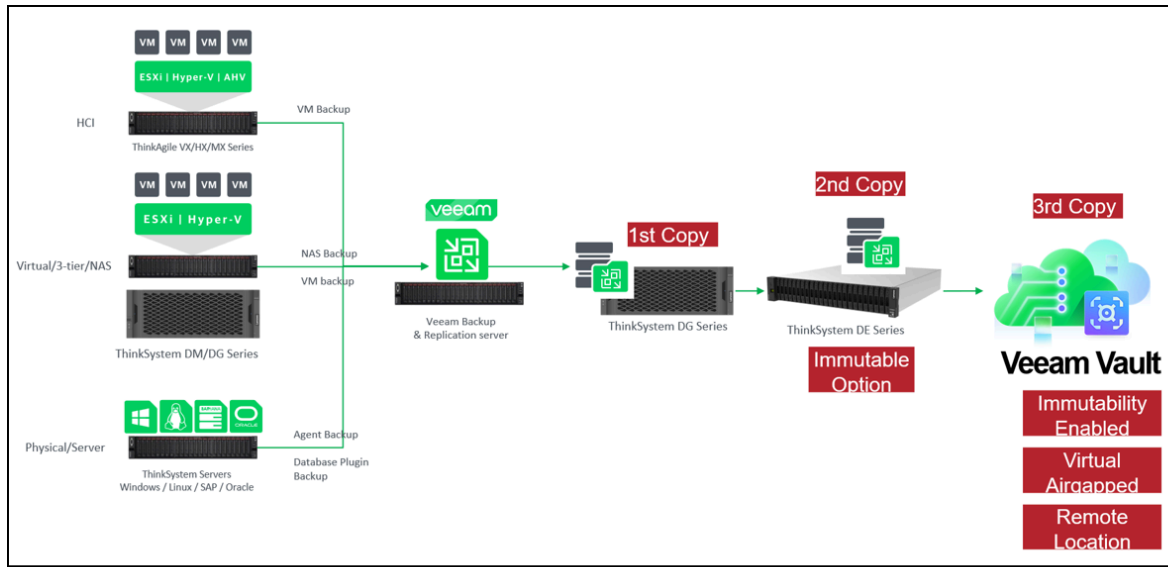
VM VM VM VM
ESXi | Hyper-V | AHV
HCI
ThinkAgile VX/HX/MX Series
VM Backup

VM VM VM VM
ESXi | Hyper-V
Virtual/3-tier/NAS
NAS Backup
VM backup
ThinkSystem DM/DG Series

Physical/Server
ThinkSystem Servers Windows / Linux / SAP / Oracle
Agent Backup
Database Plugin Backup

veeam
Veeam Backup & Replication server

1st Copy
ThinkSystem DG Series

2nd Copy
ThinkSystem DE Series
Immutable Option

3rd Copy
Veeam Vault
Immutability Enabled
Virtual Airgapped
Remote Location